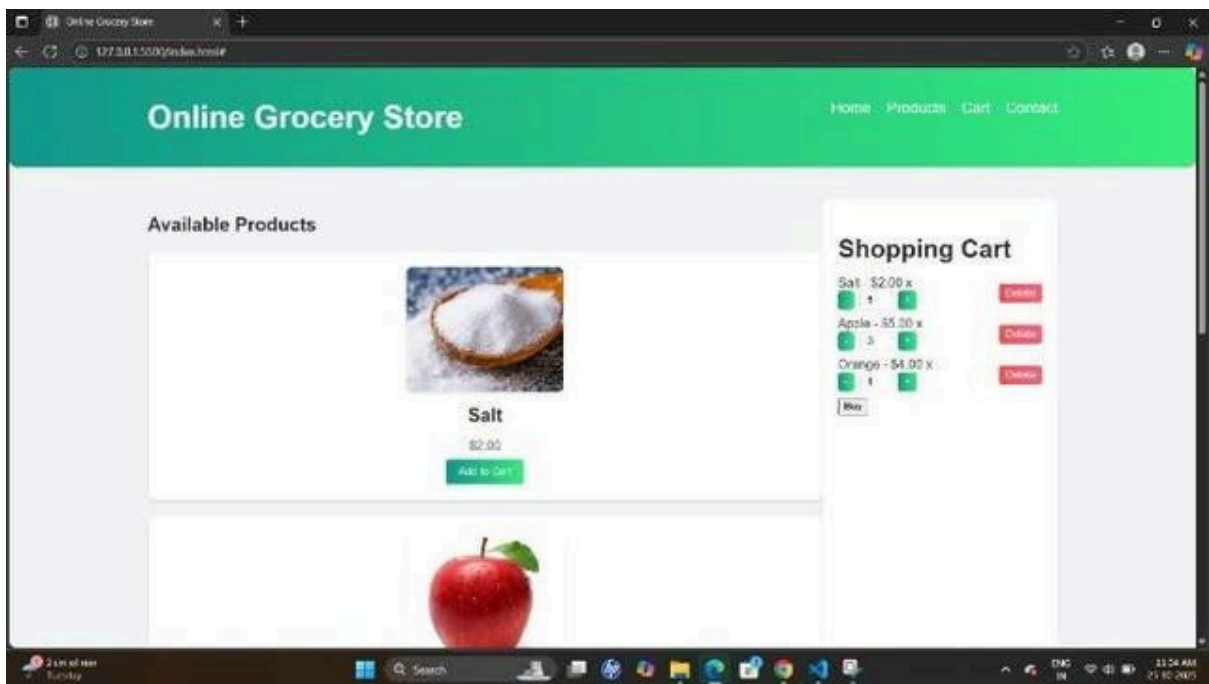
Online Grocery Store
127.0.0.1:5500/index.html#

Online Grocery Store

Home Products Cart Contact

Available Products

Salt

$2.00

Add to Cart

Shopping Cart

Salt - $2.00 x
- 1 +
Delete

Apple - $5.00 x
- 3 +
Delete

Orange - $4.00 x
- 1 +
Delete

Buy

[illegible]
Sunday

Search

ENG
IN

11:34 AM
25-10-2025